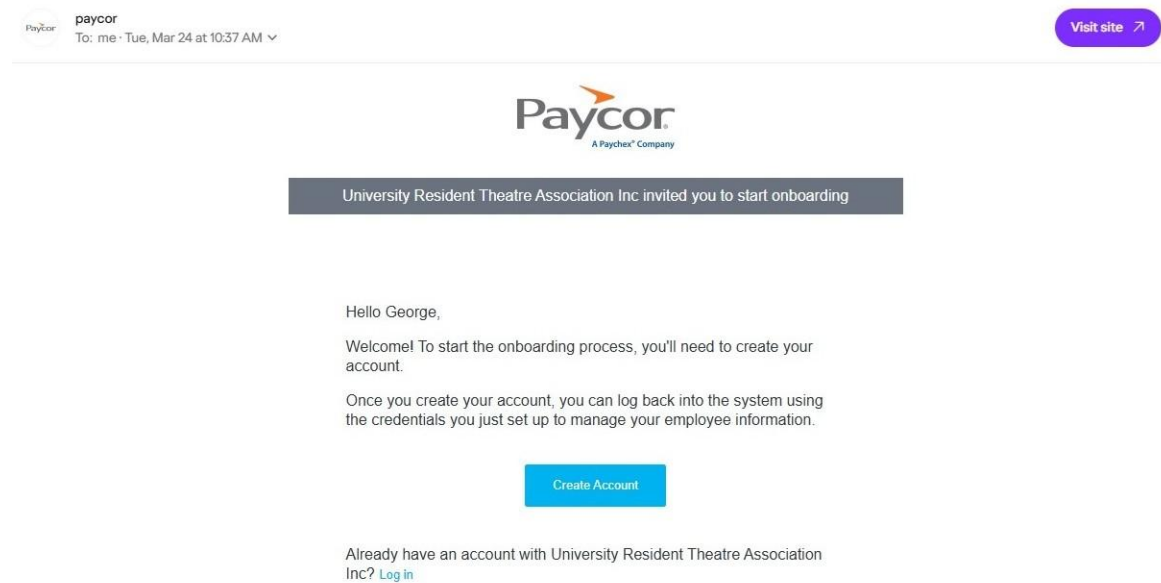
Paycor

paycor
To: me · Tue, Mar 24 at 10:37 AM

Visit site

Paycor
A Paychex® Company

University Resident Theatre Association Inc invited you to start onboarding

Hello George,

Welcome! To start the onboarding process, you'll need to create your account.

Once you create your account, you can log back into the system using the credentials you just set up to manage your employee information.

Create Account

Already have an account with University Resident Theatre Association Inc? Log in